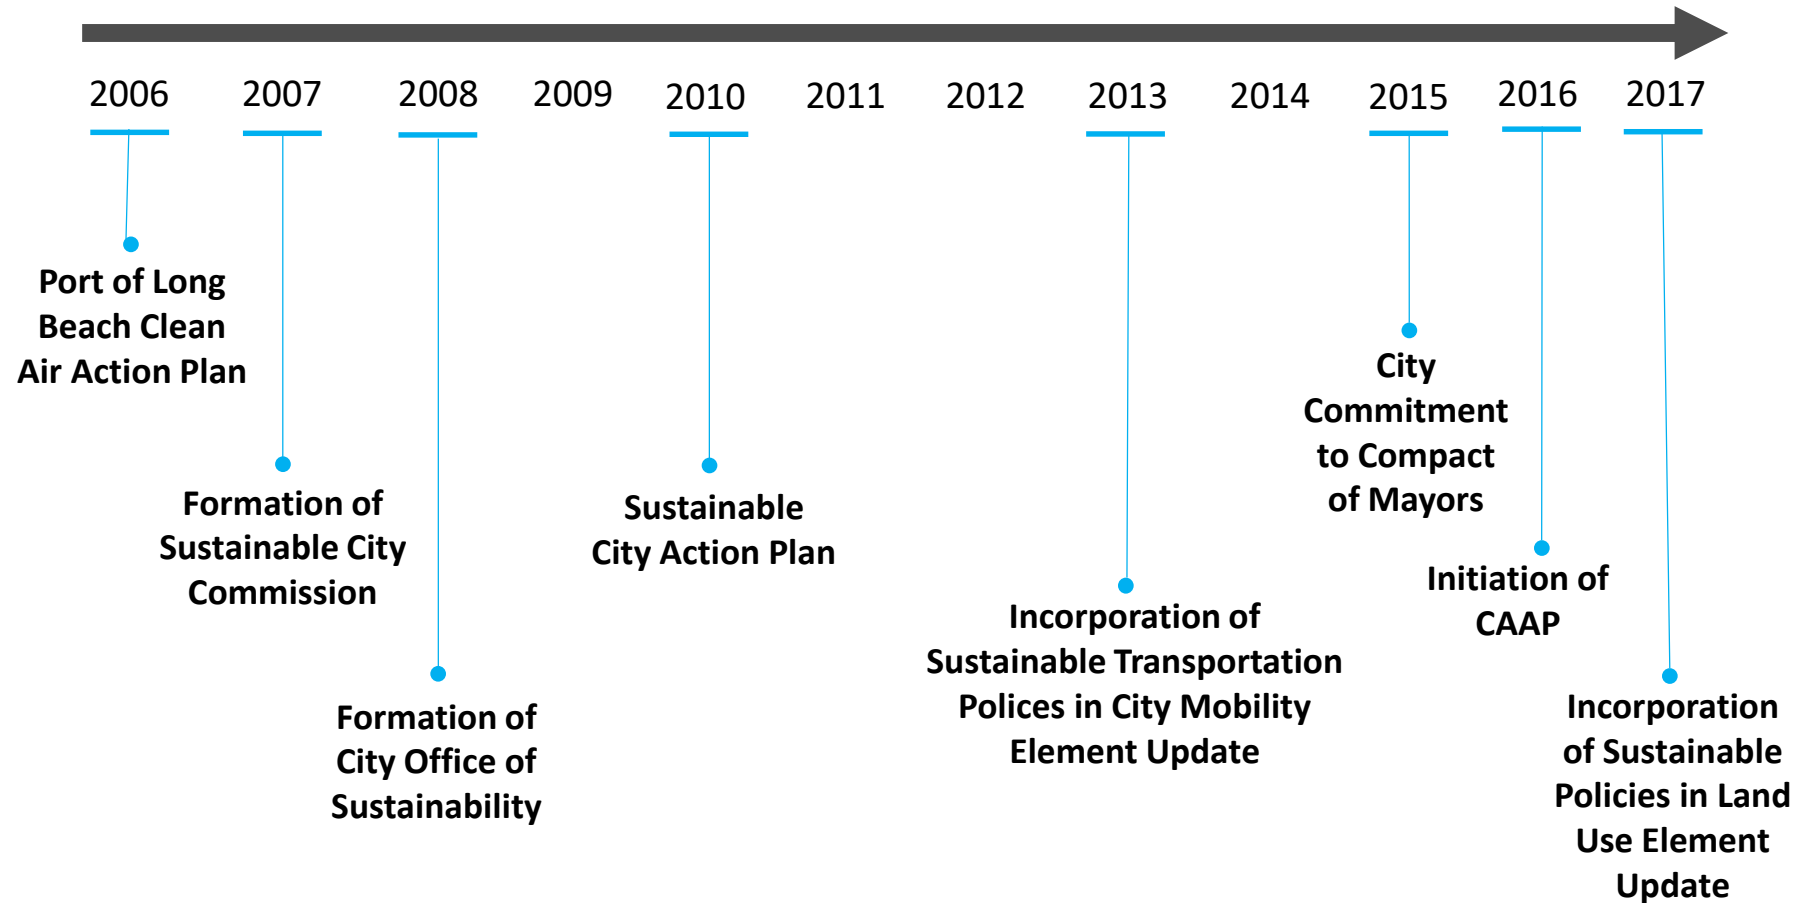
2006 2007 2008 2009 2010 2011 2012 2013 2014 2015 2016 2017

Port of Long Beach Clean Air Action Plan

Formation of Sustainable City Commission

Formation of City Office of Sustainability

Sustainable City Action Plan

Incorporation of Sustainable Transportation Polices in City Mobility Element Update

City Commitment to Compact of Mayors

Initiation of CAAP

Incorporation of Sustainable Policies in Land Use Element Update